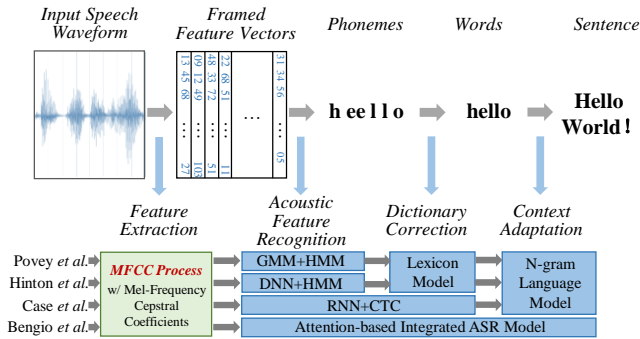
Input Speech Waveform

Framed Feature Vectors

13 45 68 ⋮ 27

09 12 49 ⋮ 108

48 33 72 ⋮ 51

22 68 51 ⋮ 11

…

31 34 56 ⋮ 05

Phonemes

Words

Sentence

h e e l l o

hello

Hello World !

Feature Extraction

Acoustic Feature Recognition

Dictionary Correction

Context Adaptation

Povey et al.

Hinton et al.

Case et al.

Bengio et al.

MFCC Process w/ Mel-Frequency Cepstral Coefficients

GMM+HMM

DNN+HMM

Lexicon Model

N-gram Language Model

RNN+CTC

Attention-based Integrated ASR Model